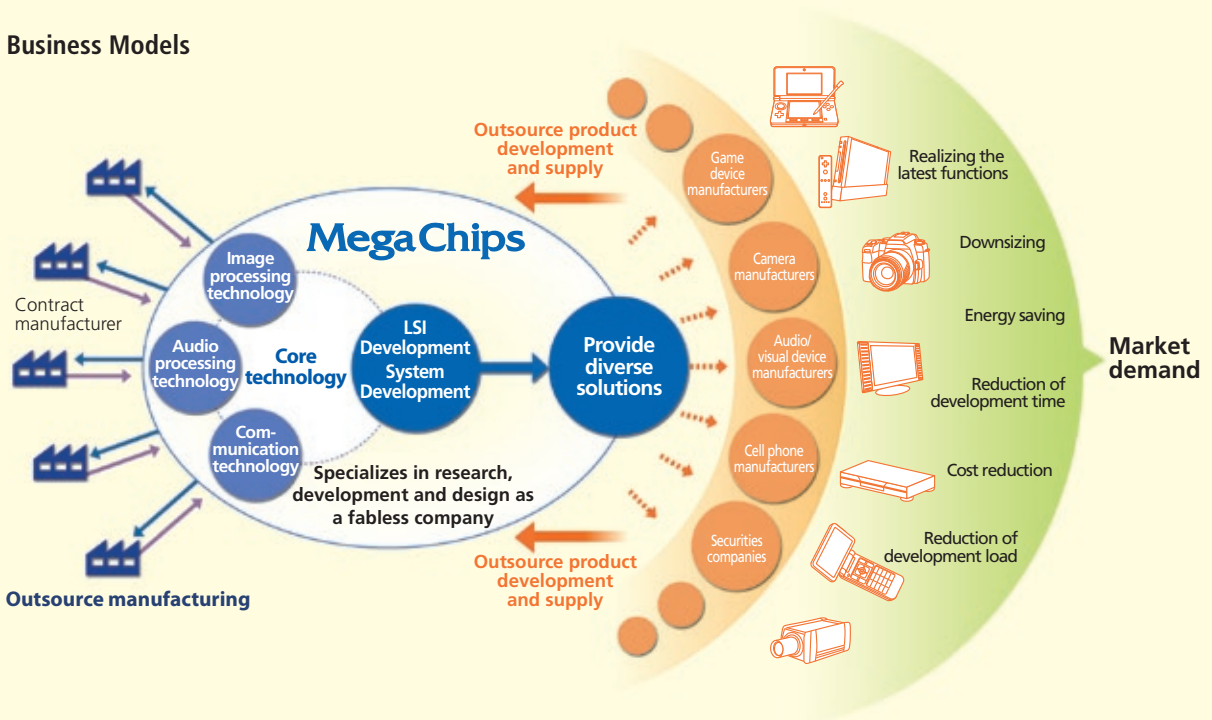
Business Models

Contract manufacturer

Outsource manufacturing

MegaChips

Image processing technology

Audio processing technology

Com-munication technology

Core technology

LSI Development System Development

Specializes in research, development and design as a fabless company

Provide diverse solutions

Outsource product development and supply

Outsource product development and supply

Game device manufacturers

Camera manufacturers

Audio/ visual device manufacturers

Cell phone manufacturers

Securities companies

Realizing the latest functions

Downsizing

Energy saving

Reduction of development time

Cost reduction

Reduction of development load

Market demand